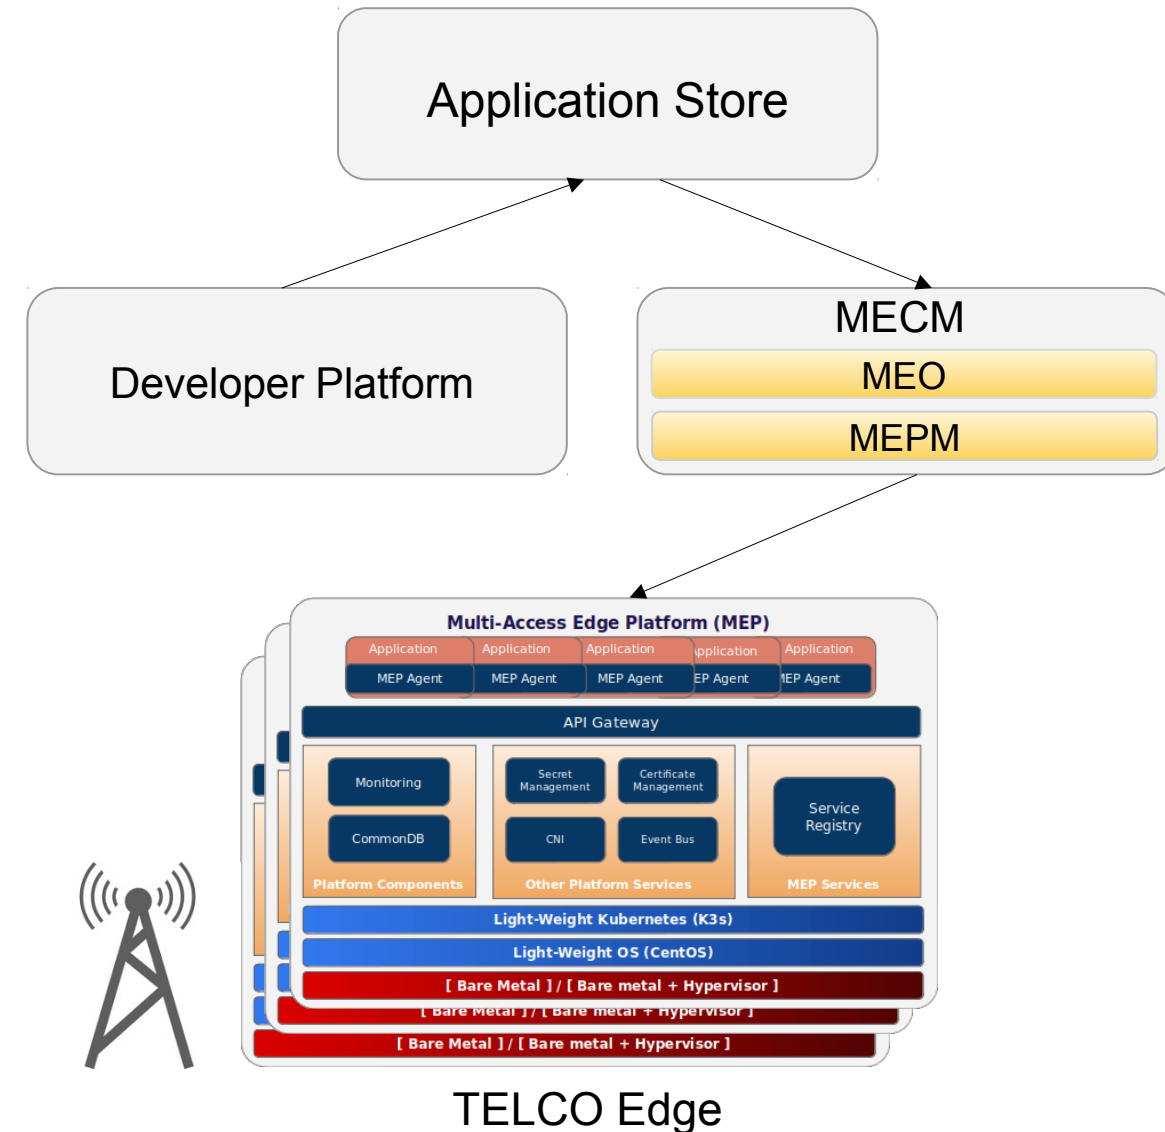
Application Store

Developer Platform

MECM

MEO

MEPM

Multi-Access Edge Platform (MEP)

Application
MEP Agent

Application
MEP Agent

Application
MEP Agent

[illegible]pplication
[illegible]EP Agent

Application
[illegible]EP Agent

API Gateway

Monitoring

CommonDB

Platform Components

Secret Management

Certificate Management

CNI

Event Bus

Other Platform Services

Service Registry

MEP Services

Light-Weight Kubernetes (K3s)

Light-Weight OS (CentOS)

[ Bare Metal ] / [ Bare metal + Hypervisor ]

[ Bare Metal ] / [ Bare metal + Hypervisor ]

[ Bare Metal ] / [ Bare metal + Hypervisor ]

TELCO Edge